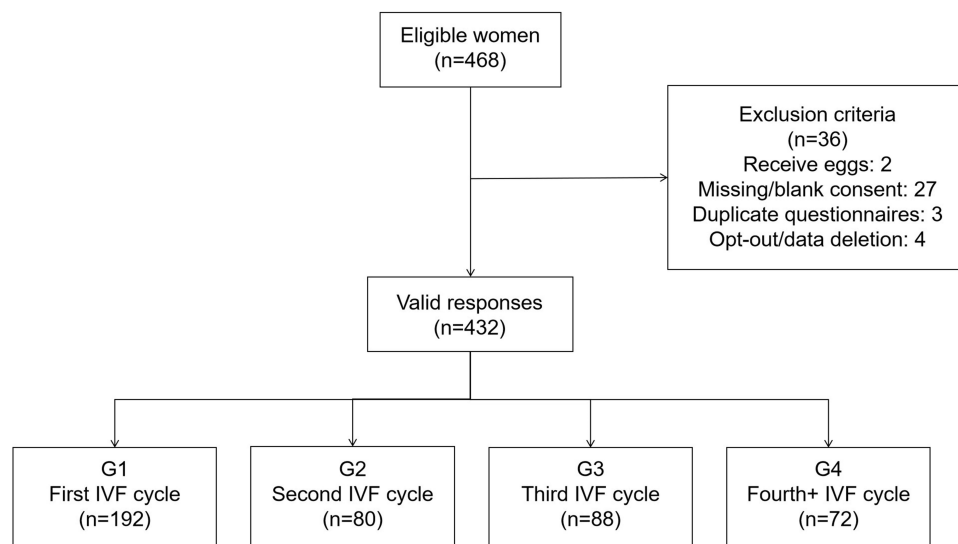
Eligible women
(n=468)

Exclusion criteria
(n=36)
Receive eggs: 2
Missing/blank consent: 27
Duplicate questionnaires: 3
Opt-out/data deletion: 4

Valid responses
(n=432)

G1
First IVF cycle
(n=192)

G2
Second IVF cycle
(n=80)

G3
Third IVF cycle
(n=88)

G4
Fourth+ IVF cycle
(n=72)